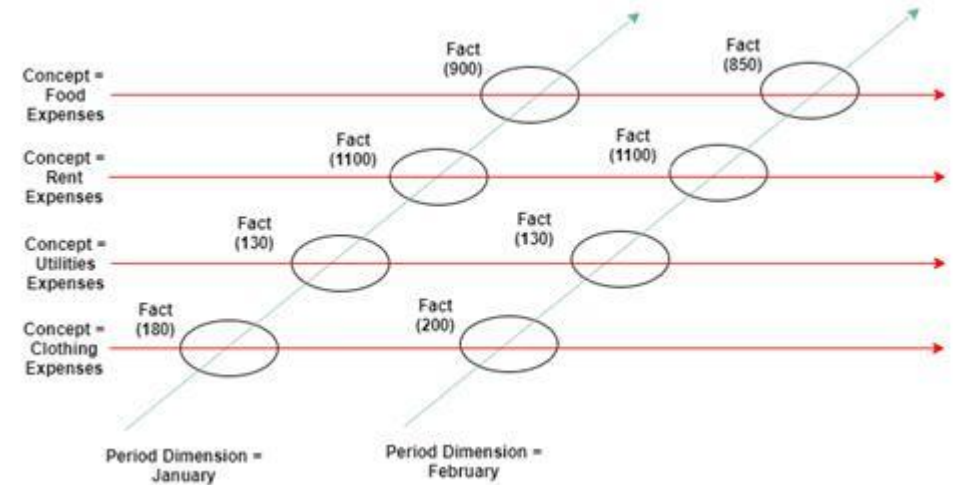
Concept = Food Expenses

Fact (900)

Fact (850)

Concept = Rent Expenses

Fact (1100)

Fact (1100)

Concept = Utilities Expenses

Fact (130)

Fact (130)

Concept = Clothing Expenses

Fact (180)

Fact (200)

Period Dimension = January

Period Dimension = February